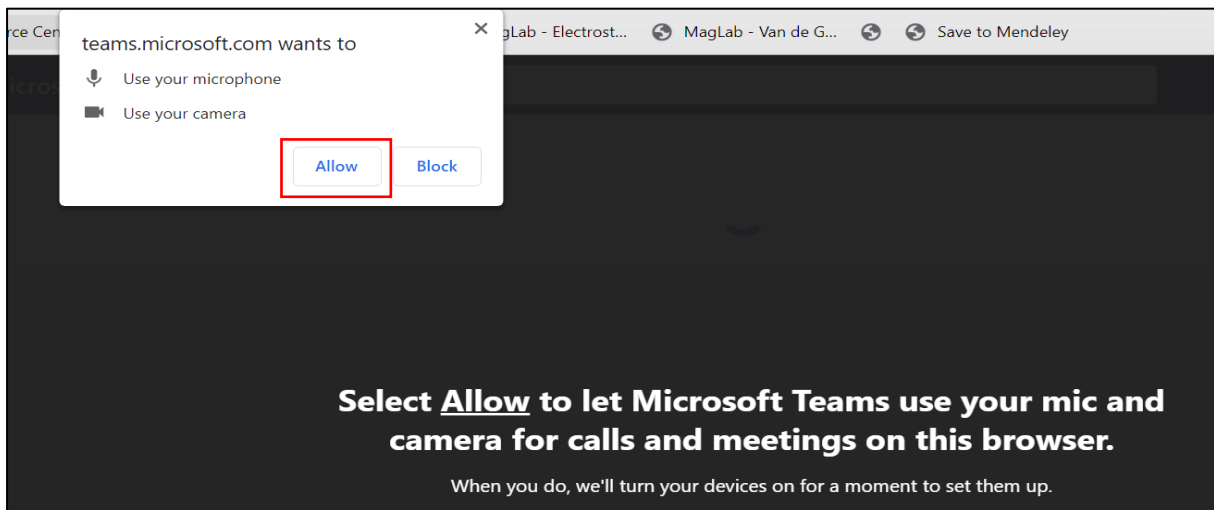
rce Cen

gLab - Electrost... MagLab - Van de G... Save to Mendeley

cros

teams.microsoft.com wants to

Use your microphone

Use your camera

Allow Block

Select Allow to let Microsoft Teams use your mic and camera for calls and meetings on this browser.

When you do, we'll turn your devices on for a moment to set them up.